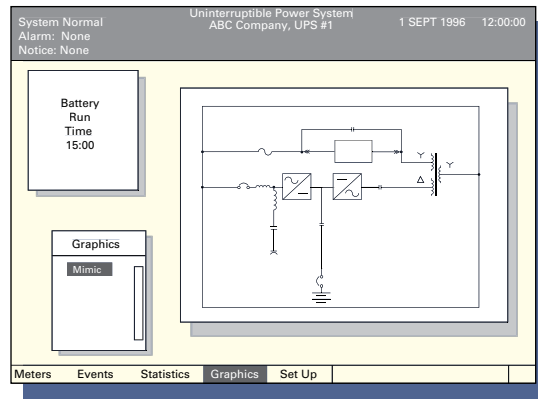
System Normal
Alarm: None
Notice: None

Uninterruptible Power System
ABC Company, UPS #1

1 SEPT 1996 12:00:00

Battery
Run
Time
15:00

Graphics

Mimic

Y
Y
Δ

Meters | Events | Statistics | Graphics | Set Up